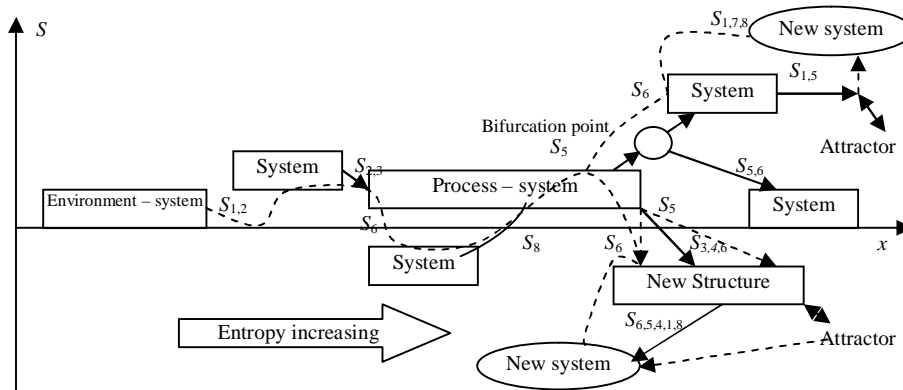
$S$

$S_{1,7,8}$

New system

$S_6$

System

$S_{1,5}$

Bifurcation point

$S_5$

Attractor

System

$S_{2,3}$

Process – system

$S_{5,6}$

Environment – system

$S_{1,2}$

System

$S_6$

$S_5$

$x$

$S_8$

$S_6$

$S_{3,4,6}$

System

New Structure

Entropy increasing

$S_{6,5,4,1,8}$

Attractor

New system